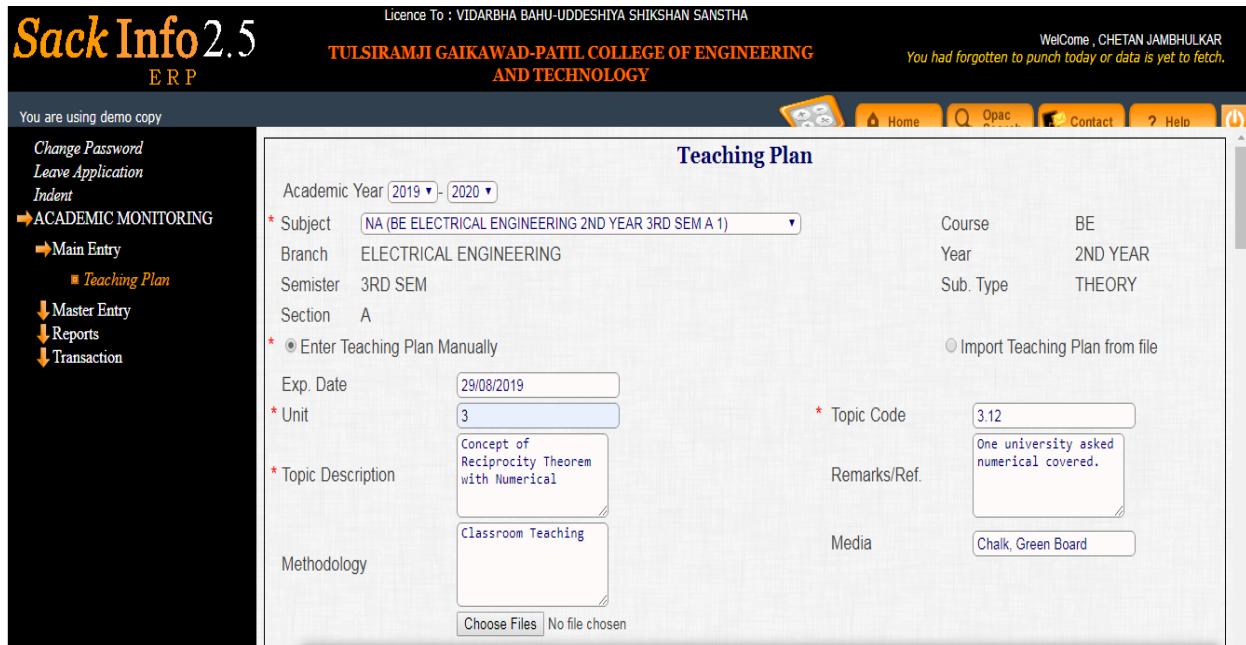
Sack Info 2.5
ERP

Licence To : VIDARBHA BAHU-UDDESHIYA SHIKSHAN SANSTHA

TULSIRAMJI GAIKAWAD-PATIL COLLEGE OF ENGINEERING AND TECHNOLOGY

WelCome , CHETAN JAMBHULKAR
You had forgotten to punch today or data is yet to fetch.

You are using demo copy

Home | Opac Search | Contact | Help

Change Password
Leave Application
Indent
ACADEMIC MONITORING
Main Entry
Teaching Plan
Master Entry
Reports
Transaction

Teaching Plan

Academic Year 2019 - 2020

* Subject NA (BE ELECTRICAL ENGINEERING 2ND YEAR 3RD SEM A 1)
Course BE
Branch ELECTRICAL ENGINEERING
Year 2ND YEAR
Semister 3RD SEM
Sub. Type THEORY
Section A

* Enter Teaching Plan Manually
Import Teaching Plan from file

Exp. Date 29/08/2019
* Unit 3
* Topic Code 3.12
* Topic Description Concept of Reciprocity Theorem with Numerical
Remarks/Ref. One university asked numerical covered.
Methodology Classroom Teaching
Media Chalk, Green Board

Choose Files No file chosen